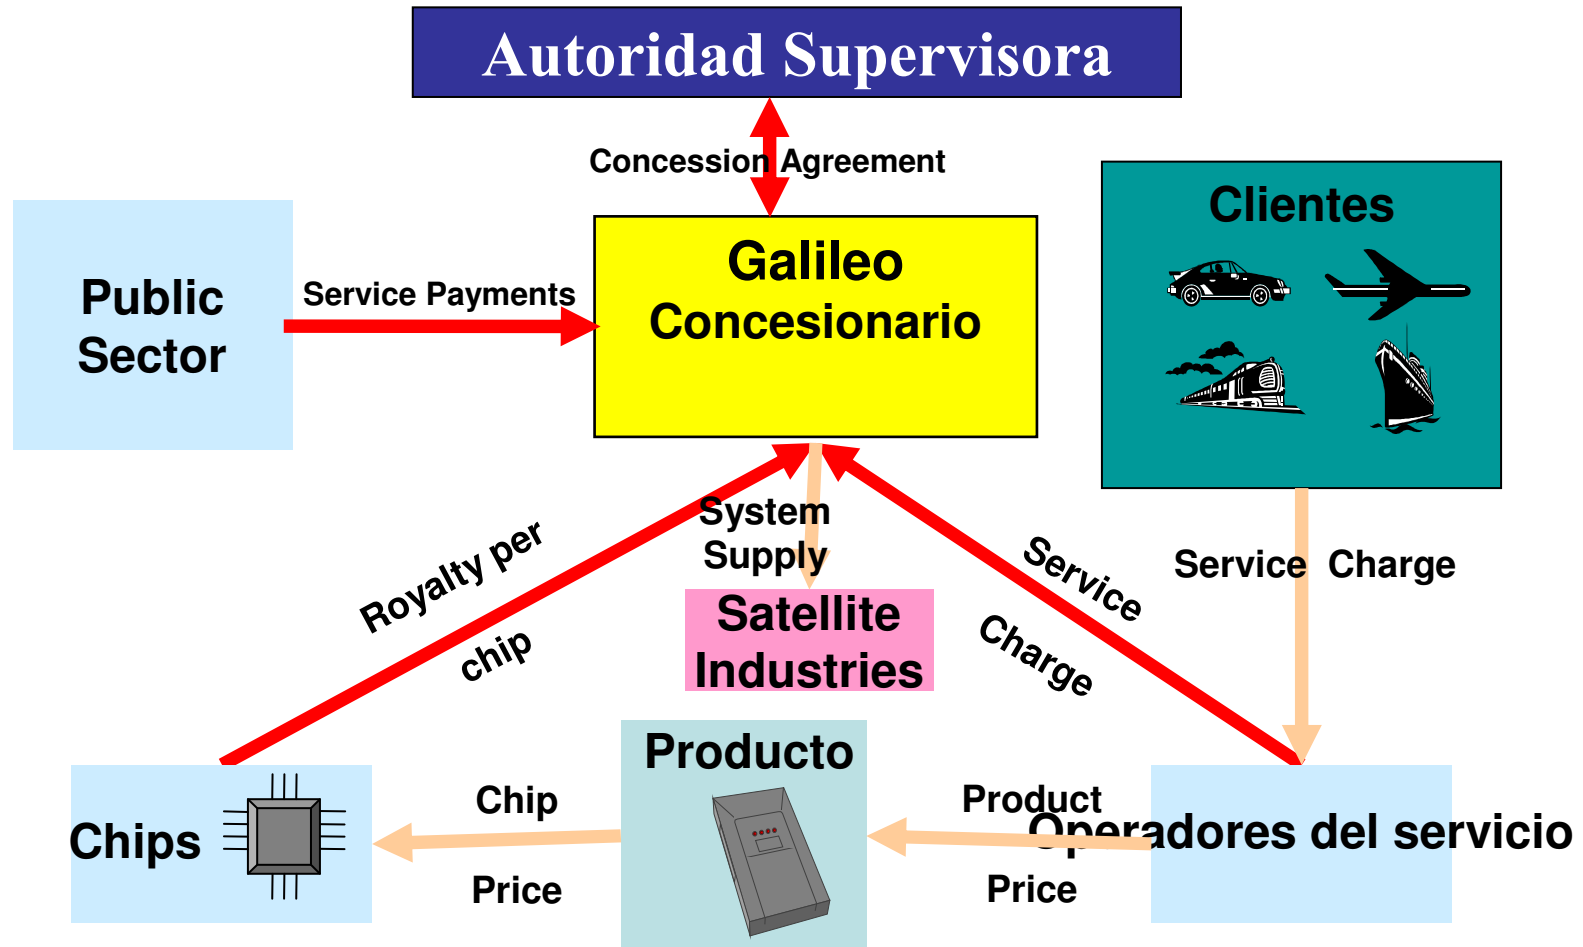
Autoridad Supervisora

Concession Agreement

Public Sector

Service Payments

Galileo Concesionario

Clientes

Royalty per chip

System Supply

Satellite Industries

Service Charge

Service Charge

Producto

Chips

Chip Price

Product Price

Operadores del servicio